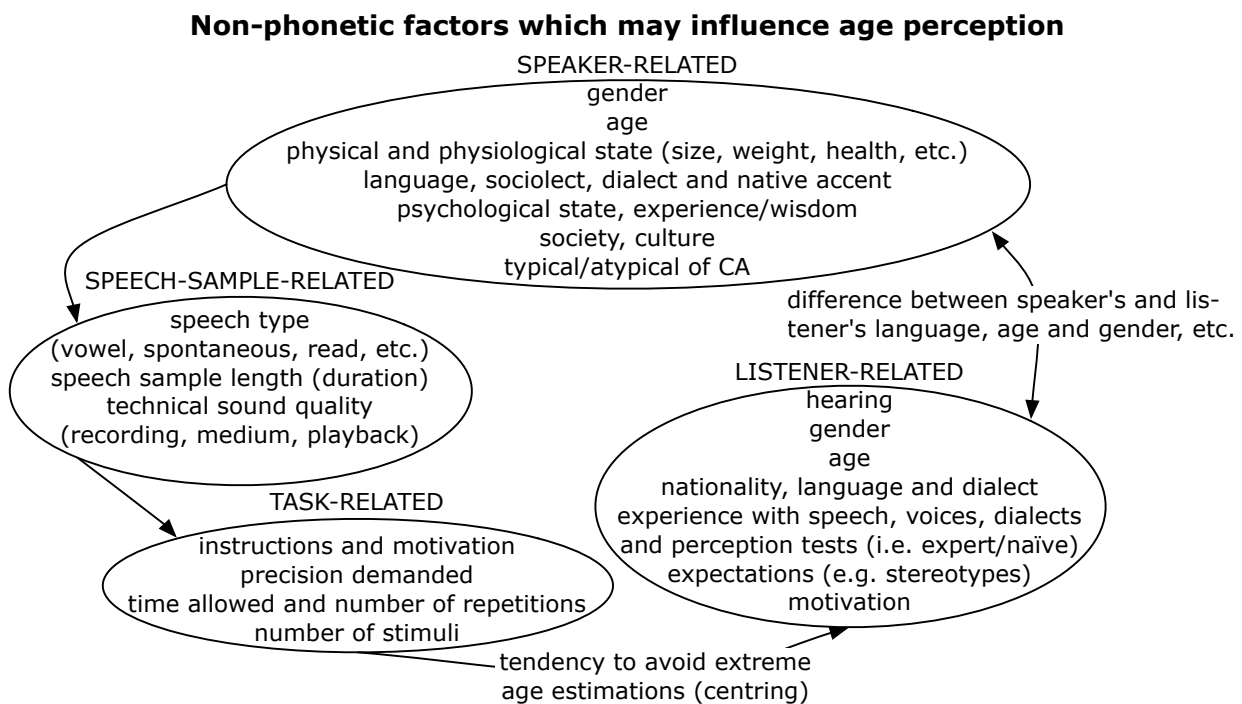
**Non-phonetic factors which may influence age perception**

SPEAKER-RELATED
gender
age
physical and physiological state (size, weight, health, etc.)
language, sociolect, dialect and native accent
psychological state, experience/wisdom
society, culture
typical/atypical of CA

SPEECH-SAMPLE-RELATED
speech type
(vowel, spontaneous, read, etc.)
speech sample length (duration)
technical sound quality
(recording, medium, playback)

difference between speaker's and listener's language, age and gender, etc.

LISTENER-RELATED
hearing
gender
age
nationality, language and dialect
experience with speech, voices, dialects and perception tests (i.e. expert/naïve)
expectations (e.g. stereotypes)
motivation

TASK-RELATED
instructions and motivation
precision demanded
time allowed and number of repetitions
number of stimuli

tendency to avoid extreme age estimations (centring)